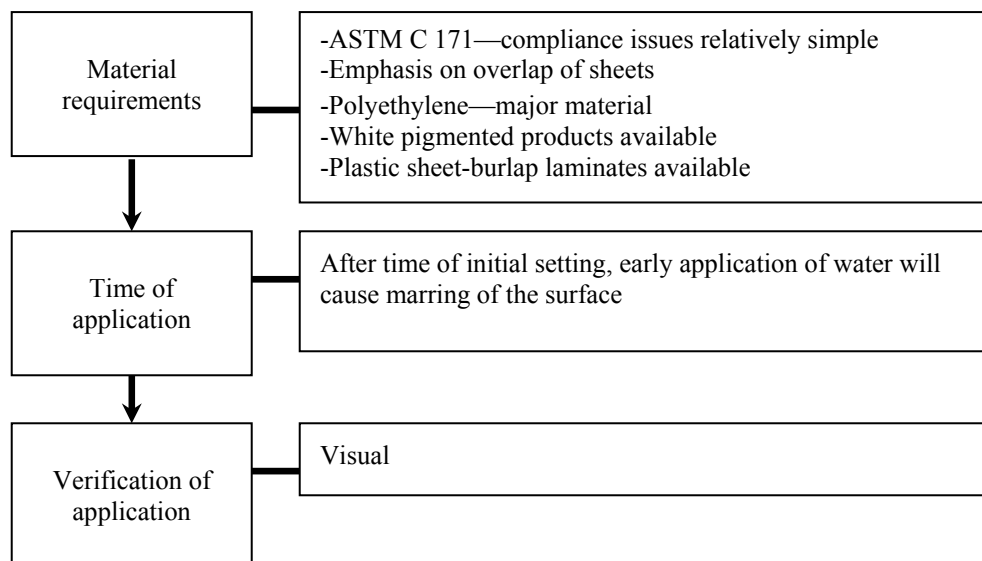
Material requirements

-ASTM C 171—compliance issues relatively simple
-Emphasis on overlap of sheets
-Polyethylene—major material
-White pigmented products available
-Plastic sheet-burlap laminates available

Time of application

After time of initial setting, early application of water will cause marring of the surface

Verification of application

Visual